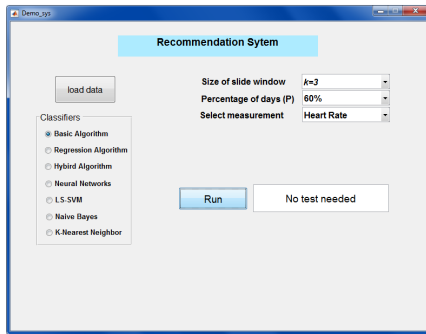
Demo_sys

Recommendation Sytem

load data

Size of slide window k=3

Percentage of days (P) 60%

Select measurement Heart Rate

Classifiers

Basic Algorithm

Regression Algorithm

Hybird Algorithm

Neural Networks

LS-SVM

Naive Bayes

K-Nearest Neighbor

Run

No test needed